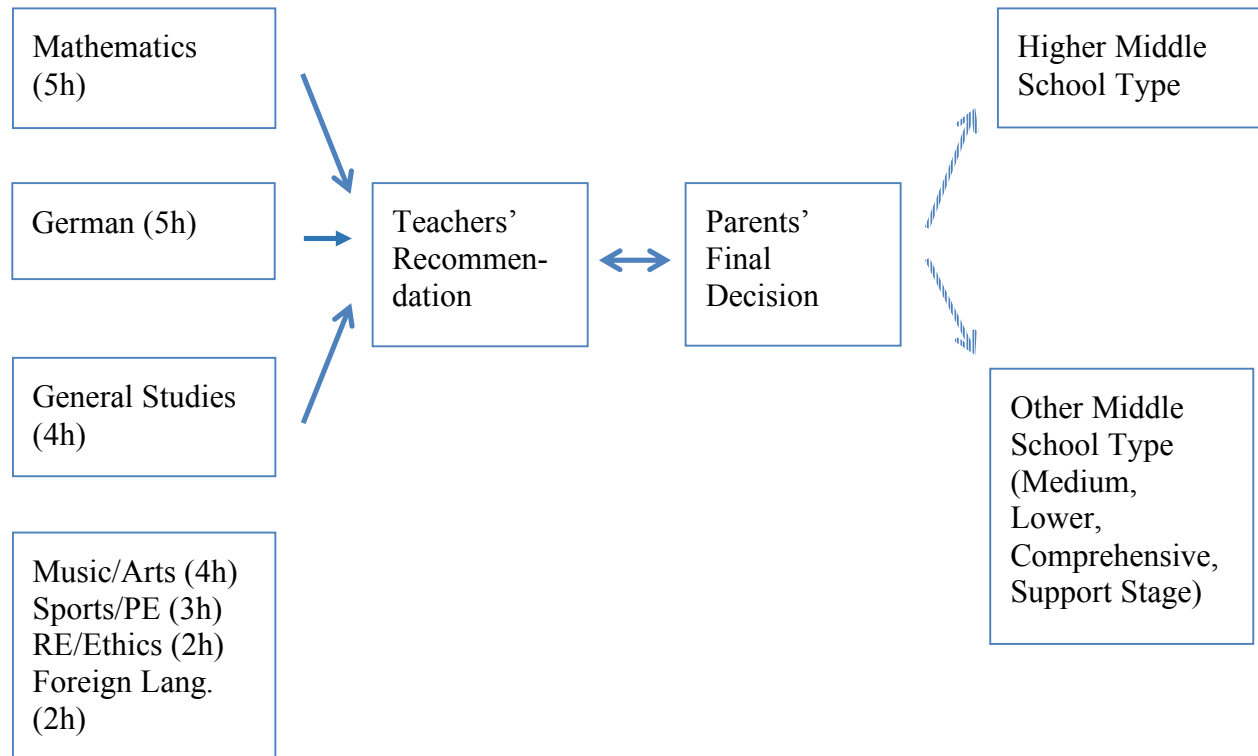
Mathematics (5h)

German (5h)

General Studies (4h)

Music/Arts (4h)
Sports/PE (3h)
RE/Ethics (2h)
Foreign Lang. (2h)

Teachers' Recommendation

Parents' Final Decision

Higher Middle School Type

Other Middle School Type (Medium, Lower, Comprehensive, Support Stage)